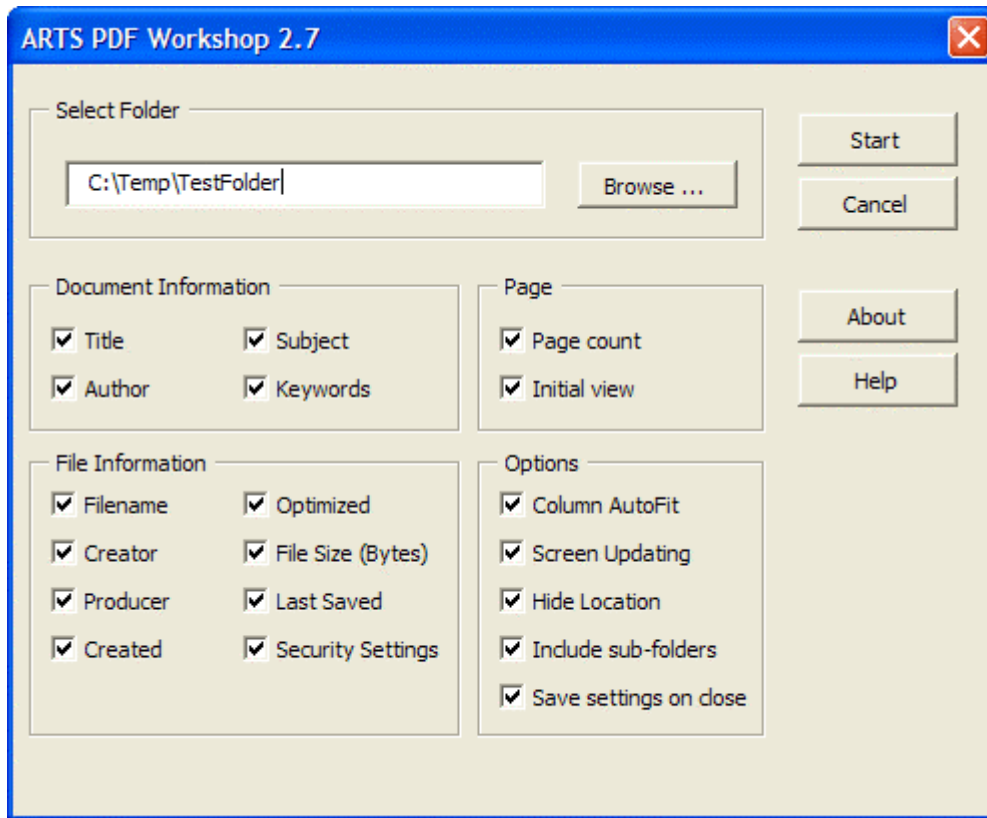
ARTS PDF Workshop 2.7

Select Folder

C:\Temp\TestFolder

Browse ...

Start

Cancel

Document Information

Title

Subject

Author

Keywords

Page

Page count

Initial view

About

Help

File Information

Filename

Optimized

Creator

File Size (Bytes)

Producer

Last Saved

Created

Security Settings

Options

Column AutoFit

Screen Updating

Hide Location

Include sub-folders

Save settings on close